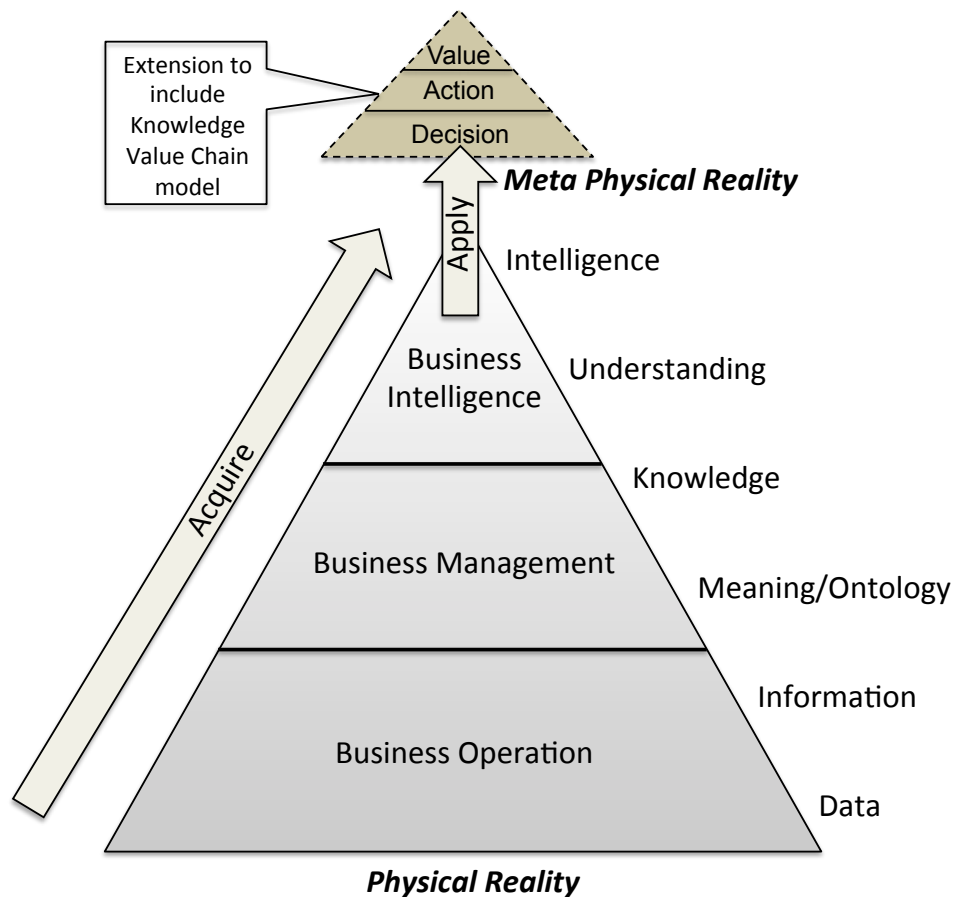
Extension to include Knowledge Value Chain model

Value
Action
Decision

Meta Physical Reality

Apply

Intelligence

Acquire

Business Intelligence

Understanding

Knowledge

Business Management

Meaning/Ontology

Information

Business Operation

Data

Physical Reality